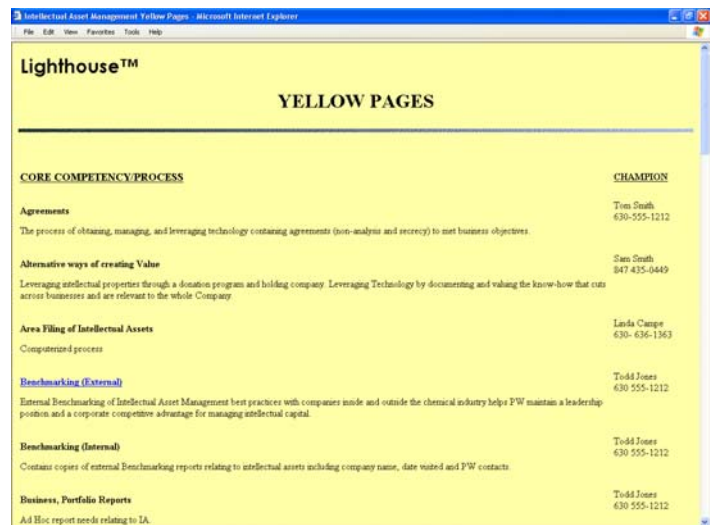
Intellectual Asset Management Yellow Pages - Microsoft Internet Explorer

File Edit View Favorites Tools Help

Lighthouse™

YELLOW PAGES

| CORE COMPETENCY/PROCESS | CHAMPION |
|---|---|
| **Agreements**<br>The process of obtaining, managing, and leveraging technology containing agreements (non-analysis and secrecy) to met business objectives. | Tom Smith 630-555-1212 |
| **Alternative ways of creating Value**<br>Leveraging intellectual properties through a donation program and holding company. Leveraging Technology by documenting and valuing the know-how that cuts across businesses and are relevant to the whole Company. | Sam Smith 847 435-0449 |
| **Area Filing of Intellectual Assets**<br>Computerized process | Linda Campe 630- 636-1363 |
| **Benchmarking (External)**<br>External Benchmarking of Intellectual Asset Management best practices with companies inside and outside the chemical industry helps PW maintain a leadership position and a corporate competitive advantage for managing intellectual capital. | Todd Jones 630 555-1212 |
| **Benchmarking (Internal)**<br>Contains copies of external Benchmarking reports relating to intellectual assets including company name, date visited and PW contacts. | Todd Jones 630 555-1212 |
| **Business, Portfolio Reports**<br>Ad Hoc report needs relating to IA. | Todd Jones 630 555-1212 |